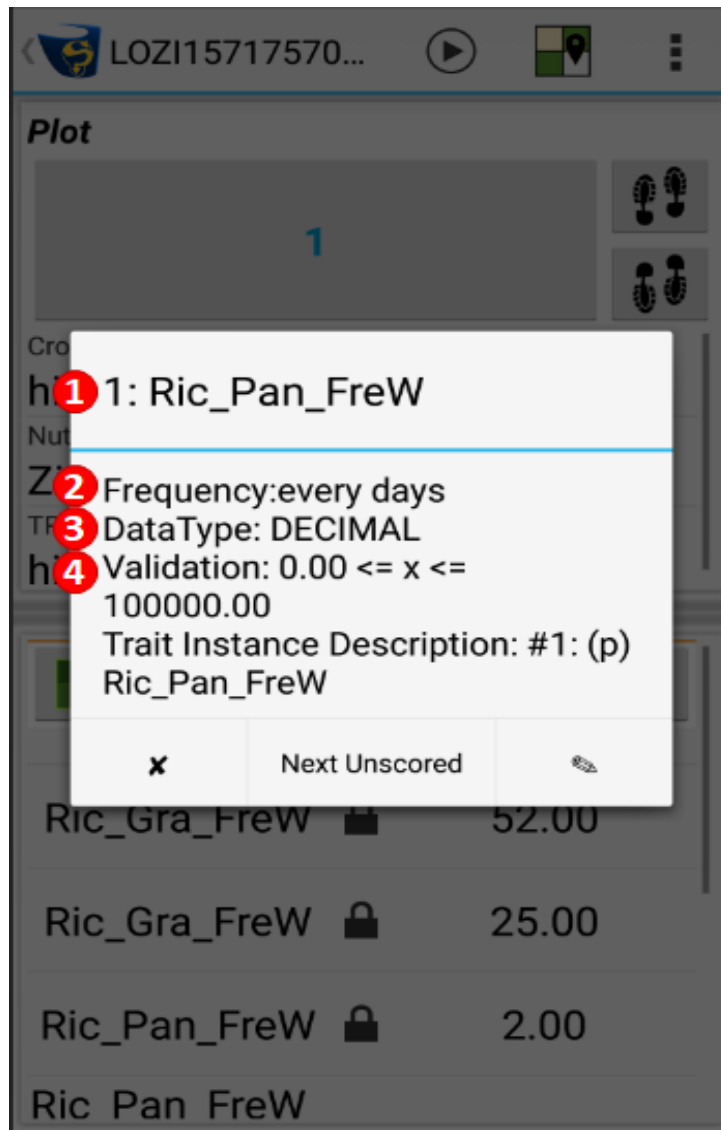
LOZI15717570...

Plot

1

Cro
hi
Nut
Zi
TR
hi

1 1: Ric_Pan_FreW

2 Frequency:every days
3 DataType: DECIMAL
4 Validation: 0.00 <= x <= 100000.00
Trait Instance Description: #1: (p) Ric_Pan_FreW

✘ Next Unscored ✎

Ric_Gra_FreW 52.00

Ric_Gra_FreW 25.00

Ric_Pan_FreW 2.00

Ric_Pan_FreW